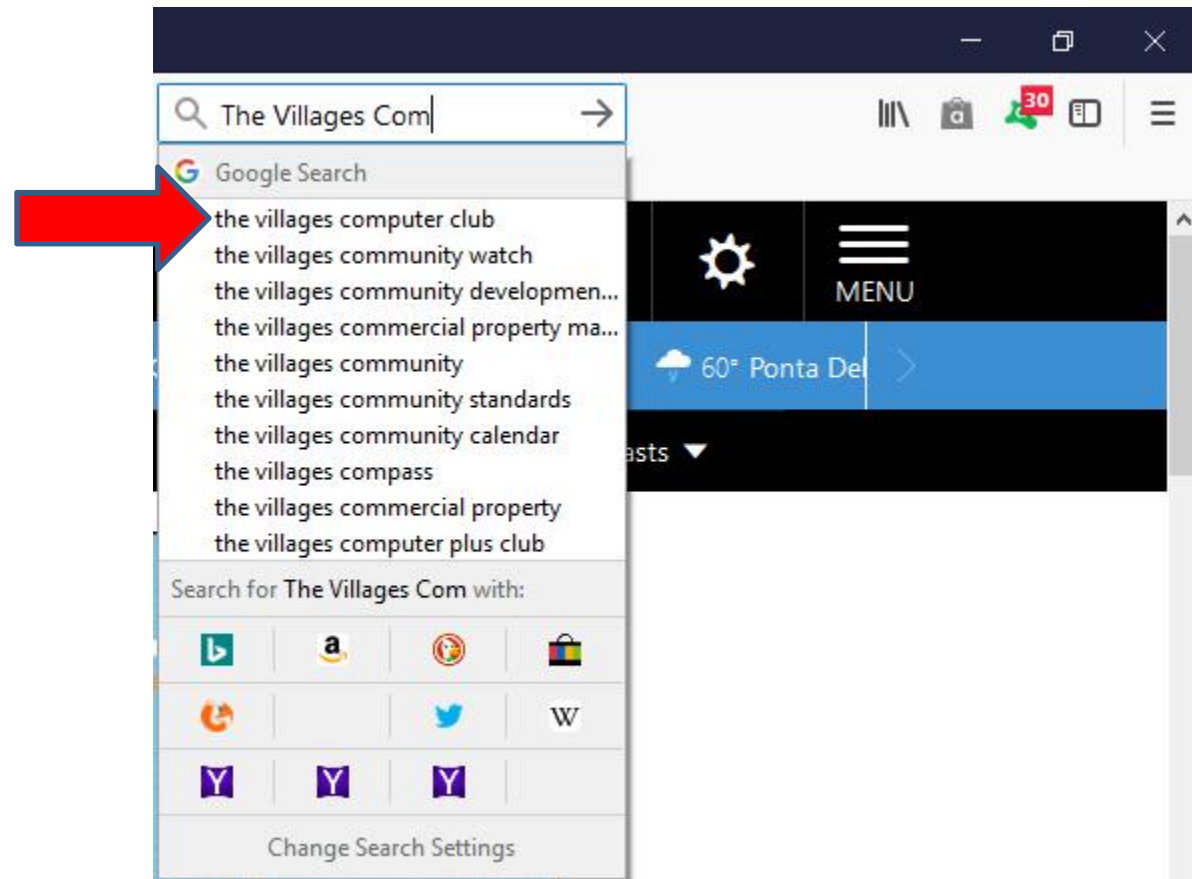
The Villages Com

30

Google Search
the villages computer club
the villages community watch
the villages community developmen...
the villages commercial property ma...
the villages community
the villages community standards
the villages community calendar
the villages compass
the villages commercial property
the villages computer plus club

MENU

60° Ponta Del

asts

Search for The Villages Com with:

a

W

Y Y Y

Change Search Settings